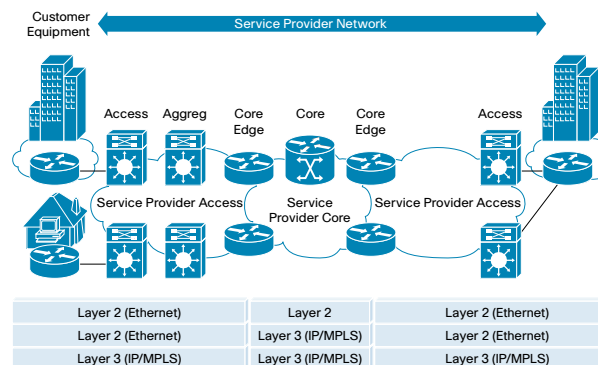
Customer Equipment

Service Provider Network

Access

Aggreg

Core Edge

Core

Core Edge

Access

Service Provider Access

Service Provider Core

Service Provider Access

| Layer 2 (Ethernet) | Layer 2 | Layer 2 (Ethernet) |
|---|---|---|
| Layer 2 (Ethernet) | Layer 3 (IP/MPLS) | Layer 2 (Ethernet) |
| Layer 3 (IP/MPLS) | Layer 3 (IP/MPLS) | Layer 3 (IP/MPLS) |